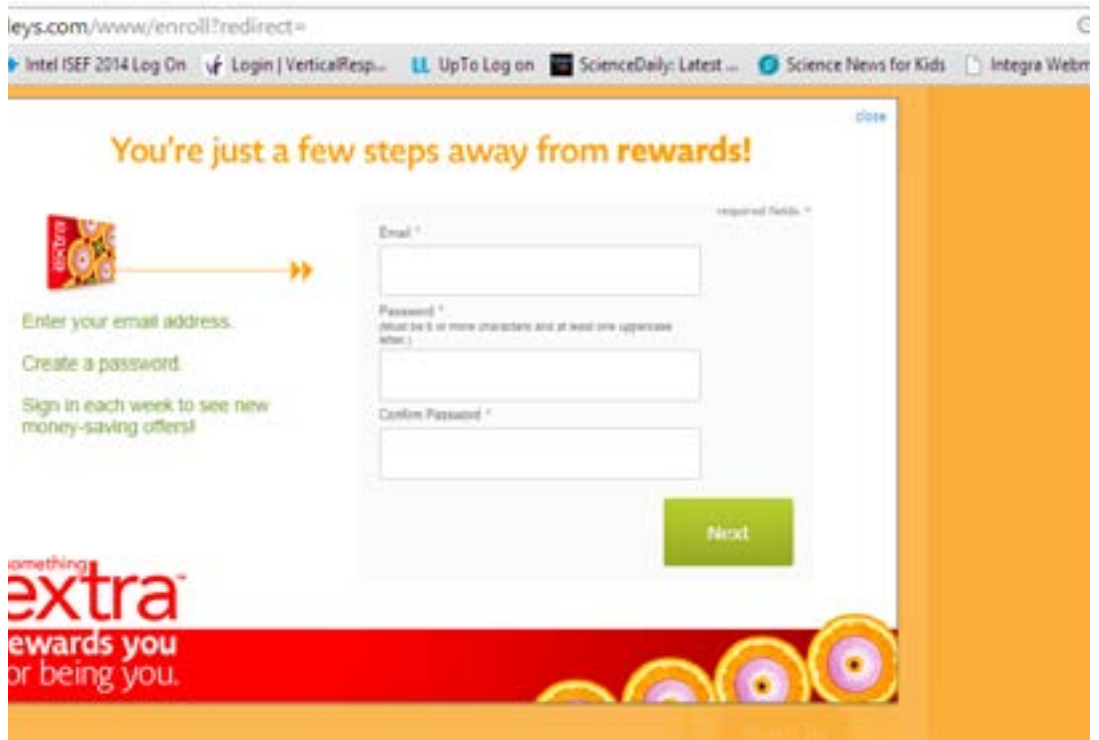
leys.com/www/enroll?redirect=

Intel ISEF 2014 Log On   Login | VerticalResp...   UpTo Log on   ScienceDaily: Latest ...   Science News for Kids   Integra Webm

close

You're just a few steps away from rewards!

extra

Enter your email address.

Create a password.

Sign in each week to see new money-saving offers!

required fields *

Email *

Password *
(Must be 6 or more characters and at least one uppercase letter.)

Confirm Password *

Next

omething extra™
ewards you
or being you.